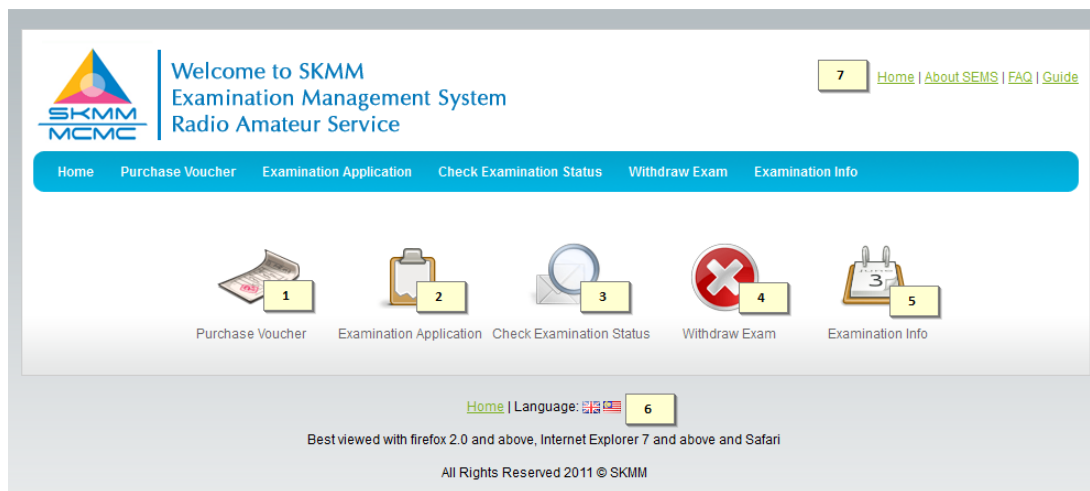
SKMM
MCMC

Welcome to SKMM
Examination Management System
Radio Amateur Service

7

Home | About SEMS | FAQ | Guide

Home | Purchase Voucher | Examination Application | Check Examination Status | Withdraw Exam | Examination Info

1
Purchase Voucher

2
Examination Application

3
Check Examination Status

4
Withdraw Exam

3
5
Examination Info

Home | Language:
6

Best viewed with firefox 2.0 and above, Internet Explorer 7 and above and Safari

All Rights Reserved 2011 © SKMM